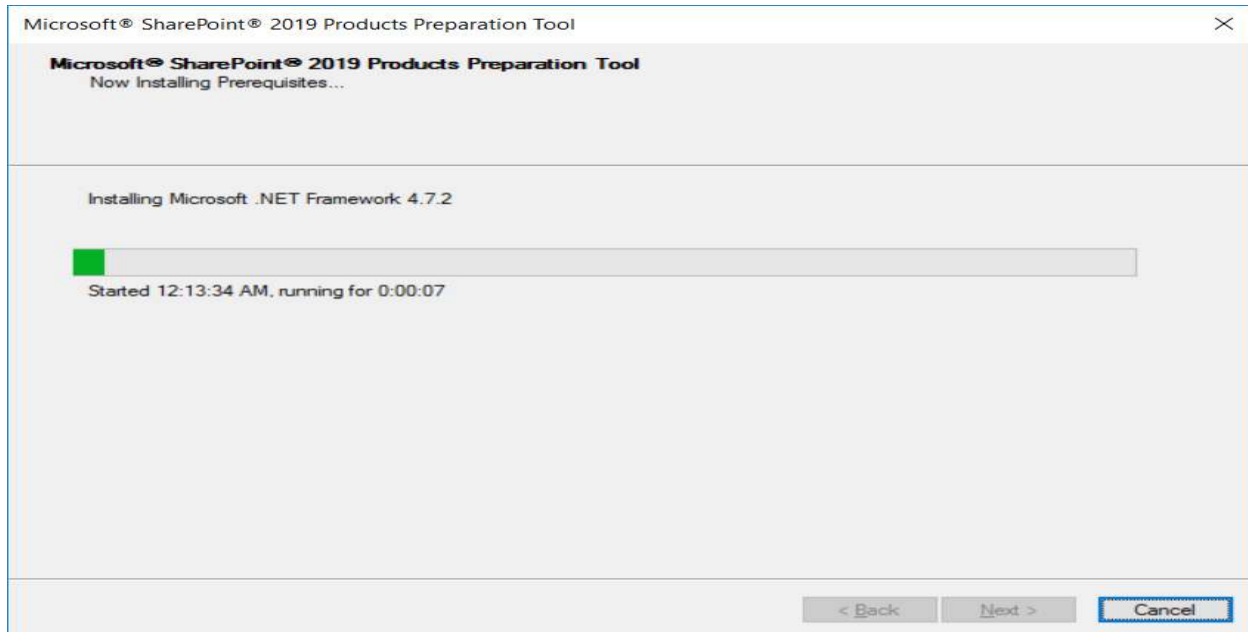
Microsoft® SharePoint® 2019 Products Preparation Tool

Microsoft® SharePoint® 2019 Products Preparation Tool
Now Installing Prerequisites...

Installing Microsoft .NET Framework 4.7.2

Started 12:13:34 AM, running for 0:00:07

< Back
Next >
Cancel